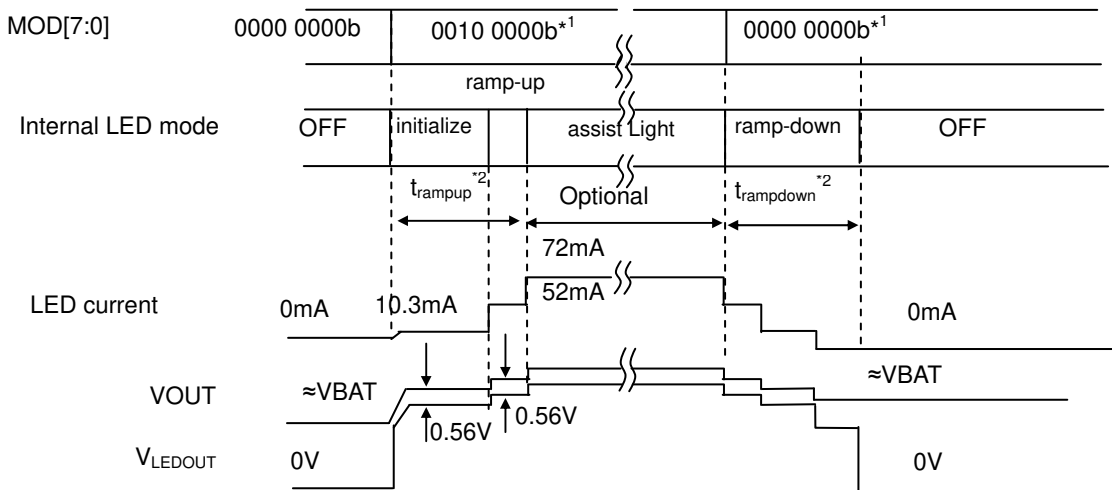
MOD[7:0]

0000 0000b

0010 0000b$^{*1}$

0000 0000b$^{*1}$

ramp-up

Internal LED mode

OFF

initialize

assist Light

ramp-down

OFF

$t_{rampup}$$^{*2}$

Optional

$t_{rampdown}$$^{*2}$

72mA

LED current

0mA

10.3mA

52mA

0mA

VOUT

≈VBAT

≈VBAT

0.56V

0.56V

$V_{LEDOUT}$

0V

0V